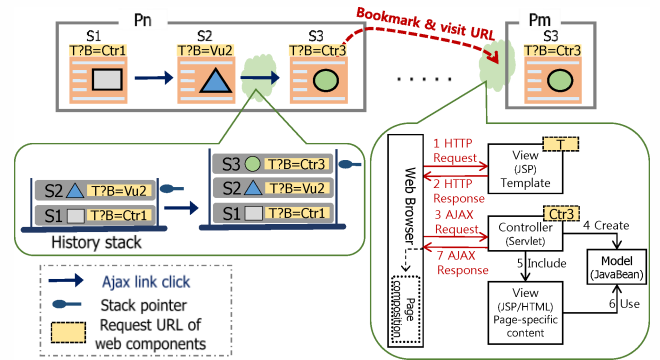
Pn

S1
T?B=Ctr1

S2
T?B=Vu2

S3
T?B=Ctr3

Bookmark & visit URL

. . . . .

Pm

S3
T?B=Ctr3

S3 T?B=Ctr3
S2 T?B=Vu2
S1 T?B=Ctr1

S2 T?B=Vu2
S1 T?B=Ctr1

History stack

Ajax link click
Stack pointer
Request URL of web components

Web Browser

Page composition

1 HTTP Request
2 HTTP Response
3 AJAX Request
7 AJAX Response

T
View (JSP) Template

Ctr3
Controller (Servlet)

4 Create
5 Include
6 Use

Model (JavaBean)

View (JSP/HTML) Page-specific content